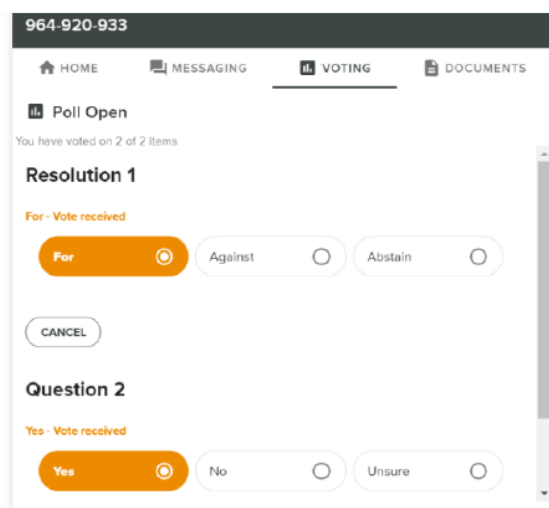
964-920-933

HOME MESSAGING VOTING DOCUMENTS

Poll Open

You have voted on 2 of 2 Items

Resolution 1

For - Vote received

For

Against

Abstain

CANCEL

Question 2

Yes - Vote received

Yes

No

Unsure